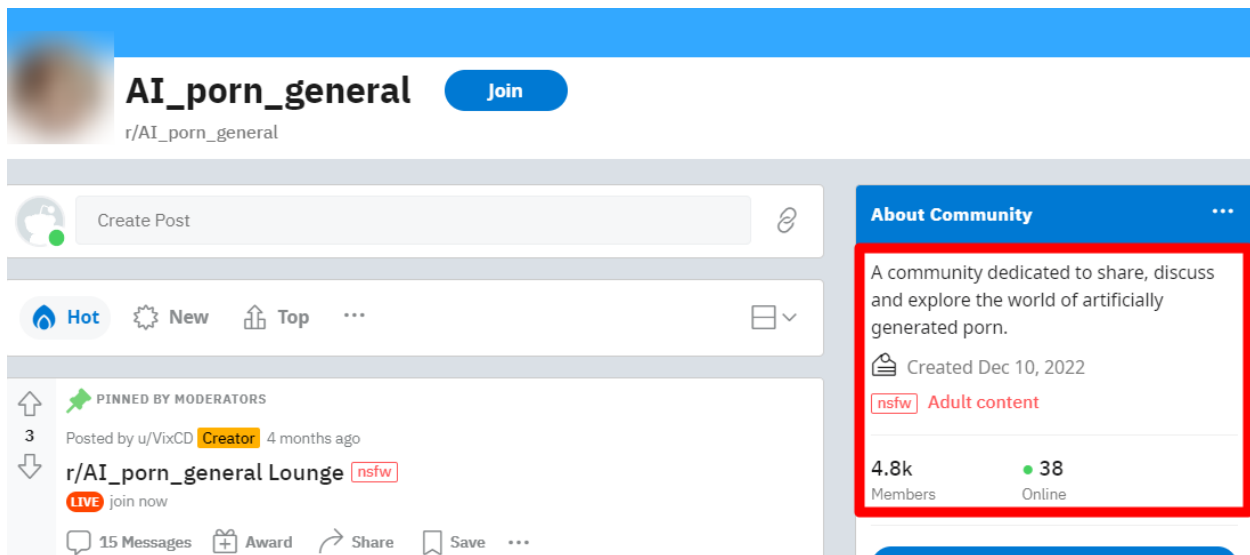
AI_porn_general Join
r/AI_porn_general

Create Post

Hot New Top ···

PINNED BY MODERATORS
3
Posted by u/VixCD Creator 4 months ago
r/AI_porn_general Lounge nsfw
LIVE join now
15 Messages Award Share Save ···

About Community ···
A community dedicated to share, discuss and explore the world of artificially generated porn.
Created Dec 10, 2022
nsfw Adult content
4.8k
Members
38
Online